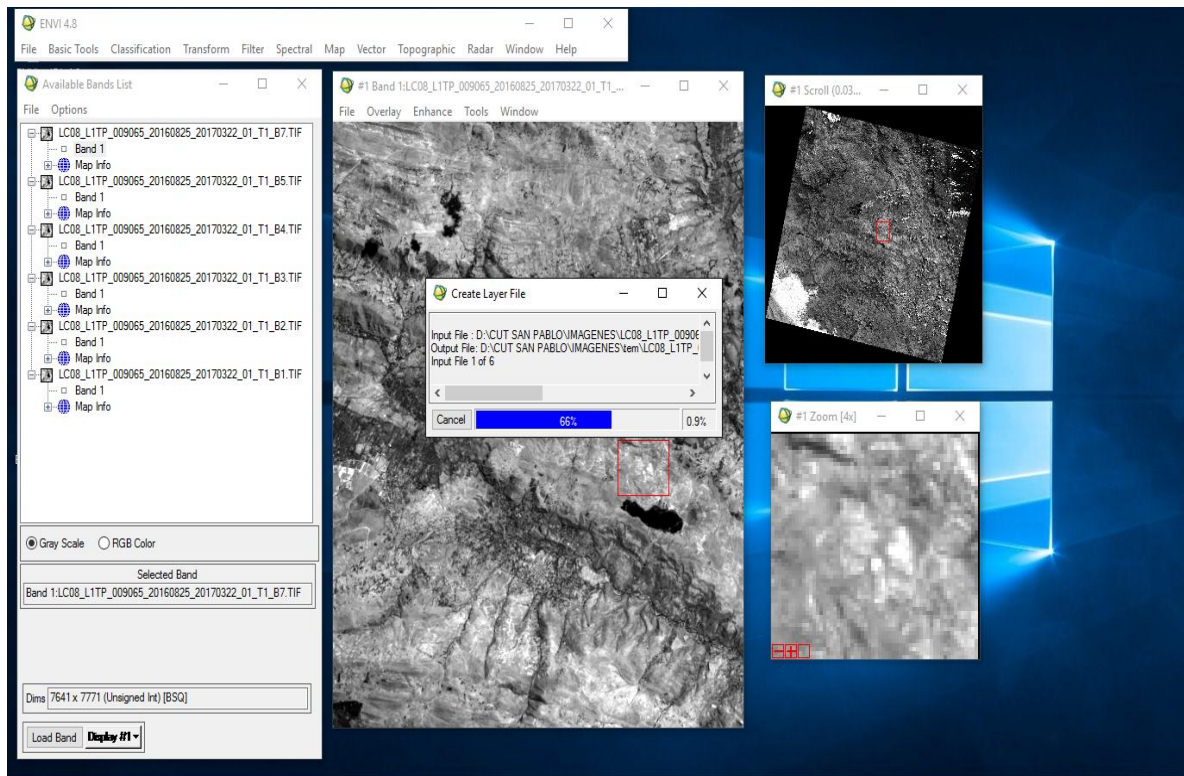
ENVI 4.8

File Basic Tools Classification Transform Filter Spectral Map Vector Topographic Radar Window Help

Available Bands List

File Options

LC08_L1TP_009065_20160825_20170322_01_T1_B7.TIF
Band 1
Map Info
LC08_L1TP_009065_20160825_20170322_01_T1_B5.TIF
Band 1
Map Info
LC08_L1TP_009065_20160825_20170322_01_T1_B4.TIF
Band 1
Map Info
LC08_L1TP_009065_20160825_20170322_01_T1_B3.TIF
Band 1
Map Info
LC08_L1TP_009065_20160825_20170322_01_T1_B2.TIF
Band 1
Map Info
LC08_L1TP_009065_20160825_20170322_01_T1_B1.TIF
Band 1
Map Info

Gray Scale RGB Color

Selected Band
Band 1:LC08_L1TP_009065_20160825_20170322_01_T1_B7.TIF

Dims 7641 x 7771 (Unsigned Int) [BSQ]

Load Band Display #1

#1 Band 1:LC08_L1TP_009065_20160825_20170322_01_T1_...

File Overlay Enhance Tools Window

Create Layer File

Input File : D:\CUT SAN PABLO\IMAGENES\LC08_L1TP_00906
Output File: D:\CUT SAN PABLO\IMAGENES\tem\LC08_L1TP_
Input File 1 of 6

Cancel 66% 0.9%

#1 Scroll (0.03...

#1 Zoom [4x]